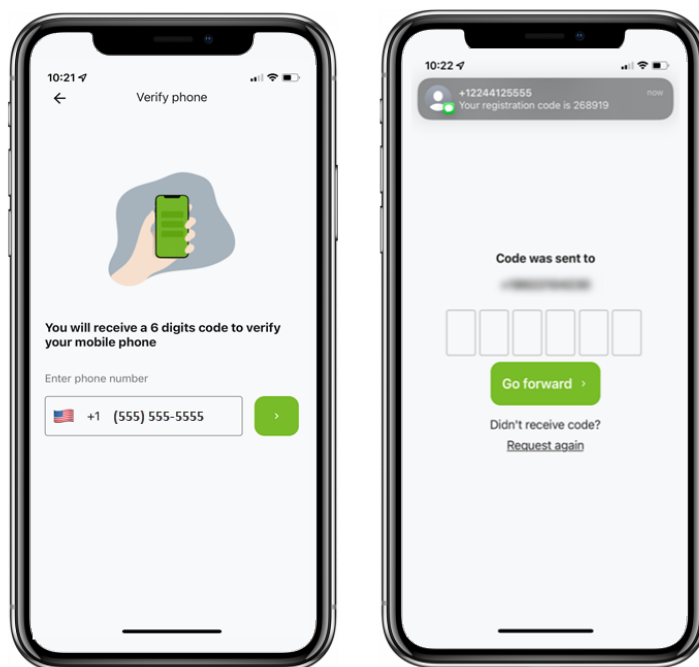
10:21

Verify phone

You will receive a 6 digits code to verify your mobile phone

Enter phone number

+1 (555) 555-5555

›

10:22

+12244125555
Your registration code is 268919
now

Code was sent to

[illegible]

Go forward ›

Didn't receive code?

Request again